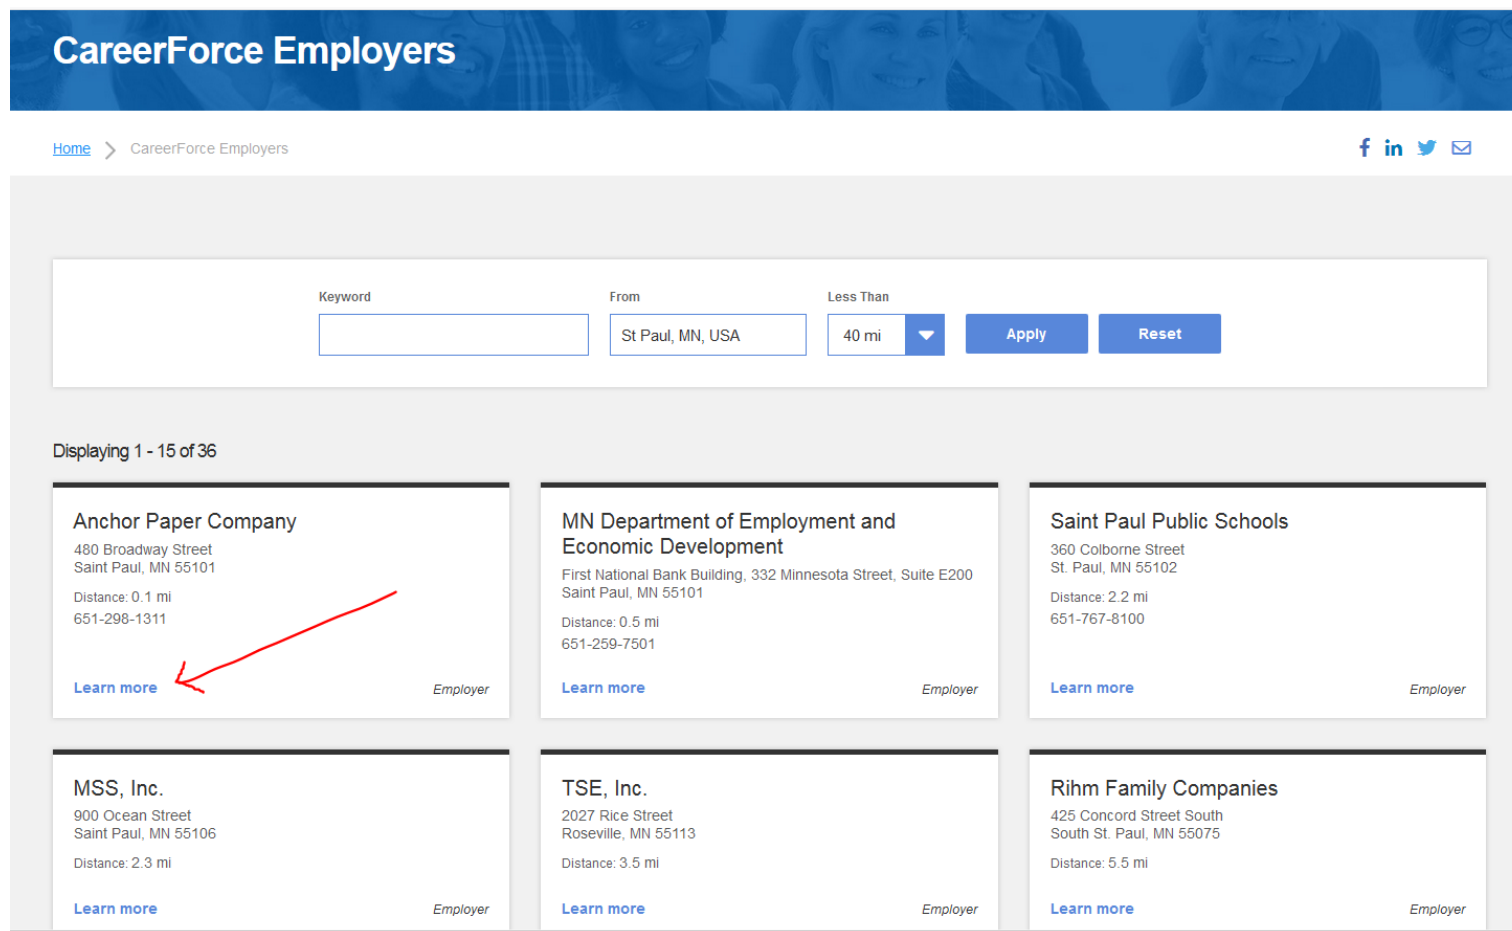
CareerForce Employers

Home > CareerForce Employers

Keyword

From
St Paul, MN, USA

Less Than
40 mi

Apply

Reset

Displaying 1 - 15 of 36

Anchor Paper Company
480 Broadway Street
Saint Paul, MN 55101
Distance: 0.1 mi
651-298-1311
Learn more
Employer

MN Department of Employment and Economic Development
First National Bank Building, 332 Minnesota Street, Suite E200
Saint Paul, MN 55101
Distance: 0.5 mi
651-259-7501
Learn more
Employer

Saint Paul Public Schools
360 Colborne Street
St. Paul, MN 55102
Distance: 2.2 mi
651-767-8100
Learn more
Employer

MSS, Inc.
900 Ocean Street
Saint Paul, MN 55106
Distance: 2.3 mi
Learn more
Employer

TSE, Inc.
2027 Rice Street
Roseville, MN 55113
Distance: 3.5 mi
Learn more
Employer

Rihm Family Companies
425 Concord Street South
South St. Paul, MN 55075
Distance: 5.5 mi
Learn more
Employer